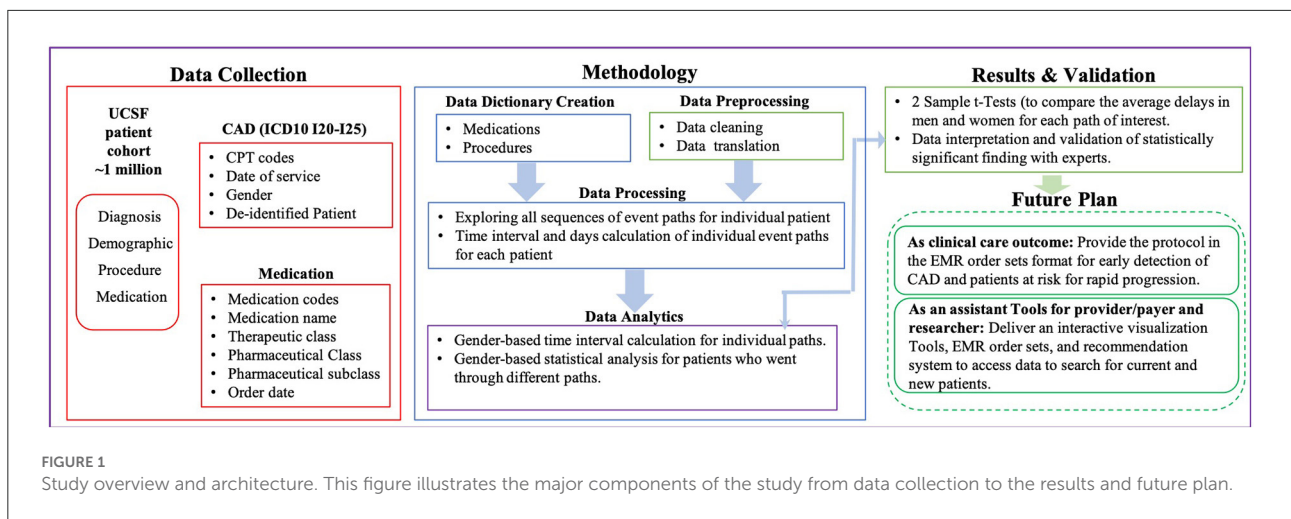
Data Collection

UCSF patient cohort ~1 million

Diagnosis
Demographic
Procedure
Medication

CAD (ICD10 I20-I25)
• CPT codes
• Date of service
• Gender
• De-identified Patient

Medication
• Medication codes
• Medication name
• Therapeutic class
• Pharmaceutical Class
• Pharmaceutical subclass
• Order date

Methodology

Data Dictionary Creation
• Medications
• Procedures

Data Preprocessing
• Data cleaning
• Data translation

Data Processing
• Exploring all sequences of event paths for individual patient
• Time interval and days calculation of individual event paths for each patient

Data Analytics
• Gender-based time interval calculation for individual paths.
• Gender-based statistical analysis for patients who went through different paths.

Results & Validation
• 2 Sample t-Tests (to compare the average delays in men and women for each path of interest.
• Data interpretation and validation of statistically significant finding with experts.

Future Plan

As clinical care outcome: Provide the protocol in the EMR order sets format for early detection of CAD and patients at risk for rapid progression.

As an assistant Tools for provider/payer and researcher: Deliver an interactive visualization Tools, EMR order sets, and recommendation system to access data to search for current and new patients.

FIGURE 1
Study overview and architecture. This figure illustrates the major components of the study from data collection to the results and future plan.